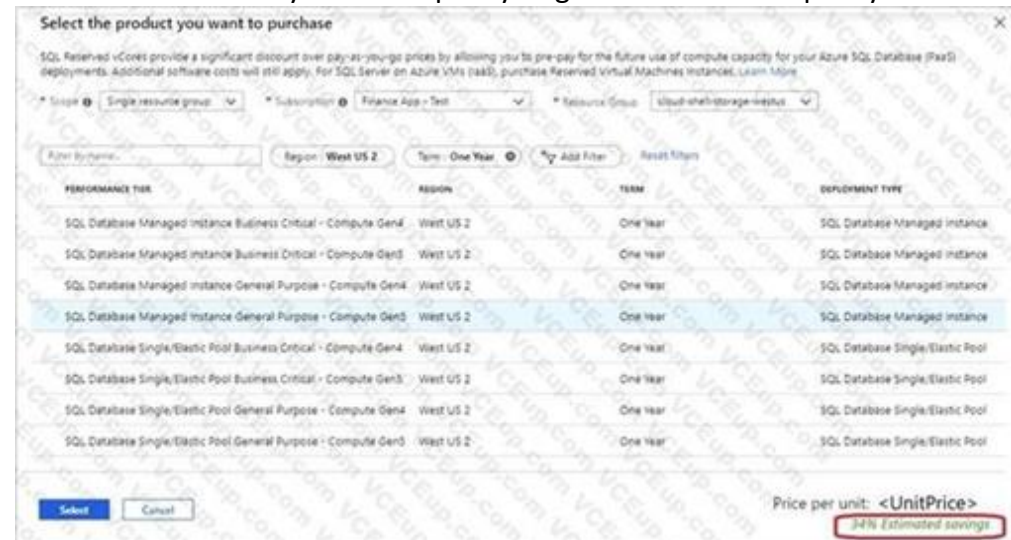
Select the product you want to purchase

SQL Reserved vCores provide a significant discount over pay-as-you-go prices by allowing you to pre-pay for the future use of compute capacity for your Azure SQL Database (PaaS) deployments. Additional software costs will still apply. For SQL Server on Azure VMs (IaaS), purchase Reserved Virtual Machines Instances. Learn More

* Scope Single resource group * Subscription Finance App - Test * Resource Group cloud-shell-storage-westus

Filter by name... Region : West US 2 Term : One Year Add Filter Reset filters

| PERFORMANCE TIER | REGION | TERM | DEPLOYMENT TYPE |
|---|---|---|---|
| SQL Database Managed Instance Business Critical - Compute Gen4 | West US 2 | One Year | SQL Database Managed Instance |
| SQL Database Managed Instance Business Critical - Compute Gen5 | West US 2 | One Year | SQL Database Managed Instance |
| SQL Database Managed Instance General Purpose - Compute Gen4 | West US 2 | One Year | SQL Database Managed Instance |
| SQL Database Managed Instance General Purpose - Compute Gen5 | West US 2 | One Year | SQL Database Managed Instance |
| SQL Database Single/Elastic Pool Business Critical - Compute Gen4 | West US 2 | One Year | SQL Database Single/Elastic Pool |
| SQL Database Single/Elastic Pool Business Critical - Compute Gen5 | West US 2 | One Year | SQL Database Single/Elastic Pool |
| SQL Database Single/Elastic Pool General Purpose - Compute Gen4 | West US 2 | One Year | SQL Database Single/Elastic Pool |
| SQL Database Single/Elastic Pool General Purpose - Compute Gen5 | West US 2 | One Year | SQL Database Single/Elastic Pool |

Select Cancel

Price per unit: <UnitPrice>
34% Estimated savings